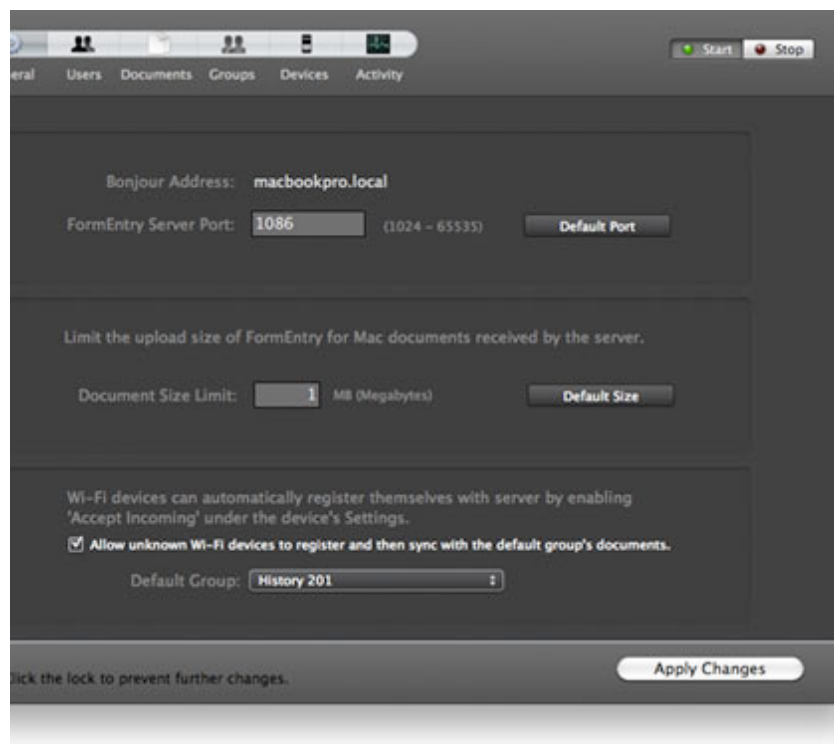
eral Users Documents Groups Devices Activity

Start Stop

Bonjour Address: macbookpro.local

FormEntry Server Port: 1086 (1024 – 65535) Default Port

Limit the upload size of FormEntry for Mac documents received by the server.

Document Size Limit: 1 MB (Megabytes) Default Size

Wi-Fi devices can automatically register themselves with server by enabling 'Accept Incoming' under the device's Settings.

Allow unknown Wi-Fi devices to register and then sync with the default group's documents.

Default Group: History 201

lick the lock to prevent further changes.

Apply Changes